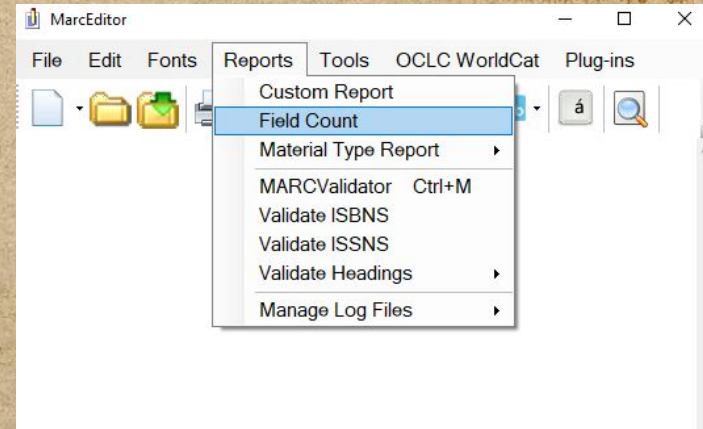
MarcEditor

File Edit Fonts Reports Tools OCLC WorldCat Plug-ins

á

Custom Report
Field Count
Material Type Report
MARCValidator Ctrl+M
Validate ISBNS
Validate ISSNS
Validate Headings
Manage Log Files